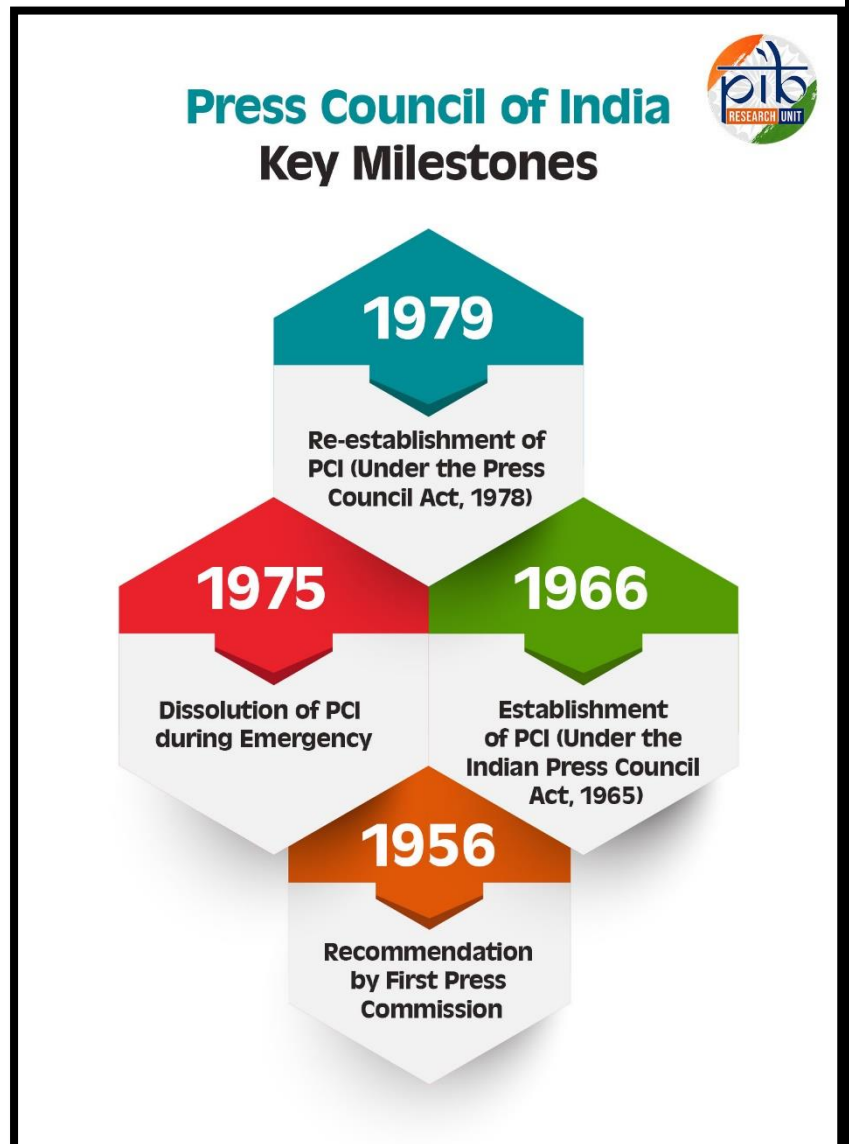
Press Council of India
Key Milestones

pib
RESEARCH UNIT

1979

Re-establishment of PCI (Under the Press Council Act, 1978)

1975

Dissolution of PCI during Emergency

1966

Establishment of PCI (Under the Indian Press Council Act, 1965)

1956

Recommendation by First Press Commission